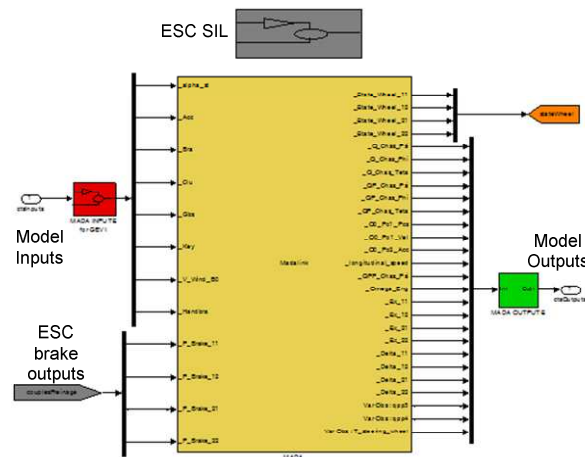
ESC SIL

Model Inputs

ESC brake outputs

Model Outputs

ctxInputs

MADA INPUTS for GEVI

coupleFreinage

_alpha_s

_Acc

_Bra

_Cu

_Gas

_Key

_V_Wind_50

_Handbre

_P_Brake_11

_P_Brake_12

_P_Brake_21

_P_Brake_22

Mada.ini

_State_Wheel_11

_State_Wheel_12

_State_Wheel_21

_State_Wheel_22

_G_Chas_Psi

_G_Chas_Phi

_G_Chas_Teta

_GP_Chas_Psi

_GP_Chas_Phi

_GP_Chas_Teta

_CE_Pt1_Pos

_CE_Pt1_Vel

_CE_Pt2_Acc

_longitudinal_speed

_GPP_Chas_Psi

_Omega_Eng

_Eu_11

_Eu_12

_Eu_21

_Eu_22

_Delta_11

_Delta_12

_Delta_21

_Delta_22

VarObs:ppp3

VarObs:ppp5

VarObs:T_steering_wheel

stateWheel

MADA OUTPUTS

ctxOutputs

MADA